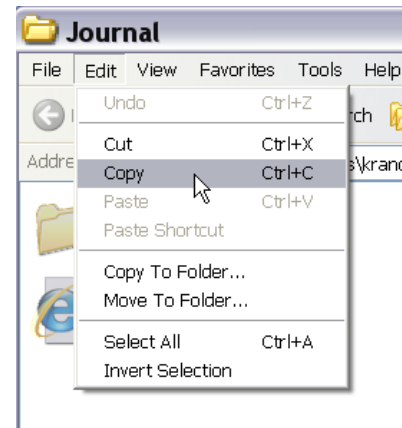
Journal

File Edit View Favorites Tools Help

Undo Ctrl+Z
Cut Ctrl+X
Copy Ctrl+C
Paste Ctrl+V
Paste Shortcut
Copy To Folder...
Move To Folder...
Select All Ctrl+A
Invert Selection

rch

Addre

s\krand